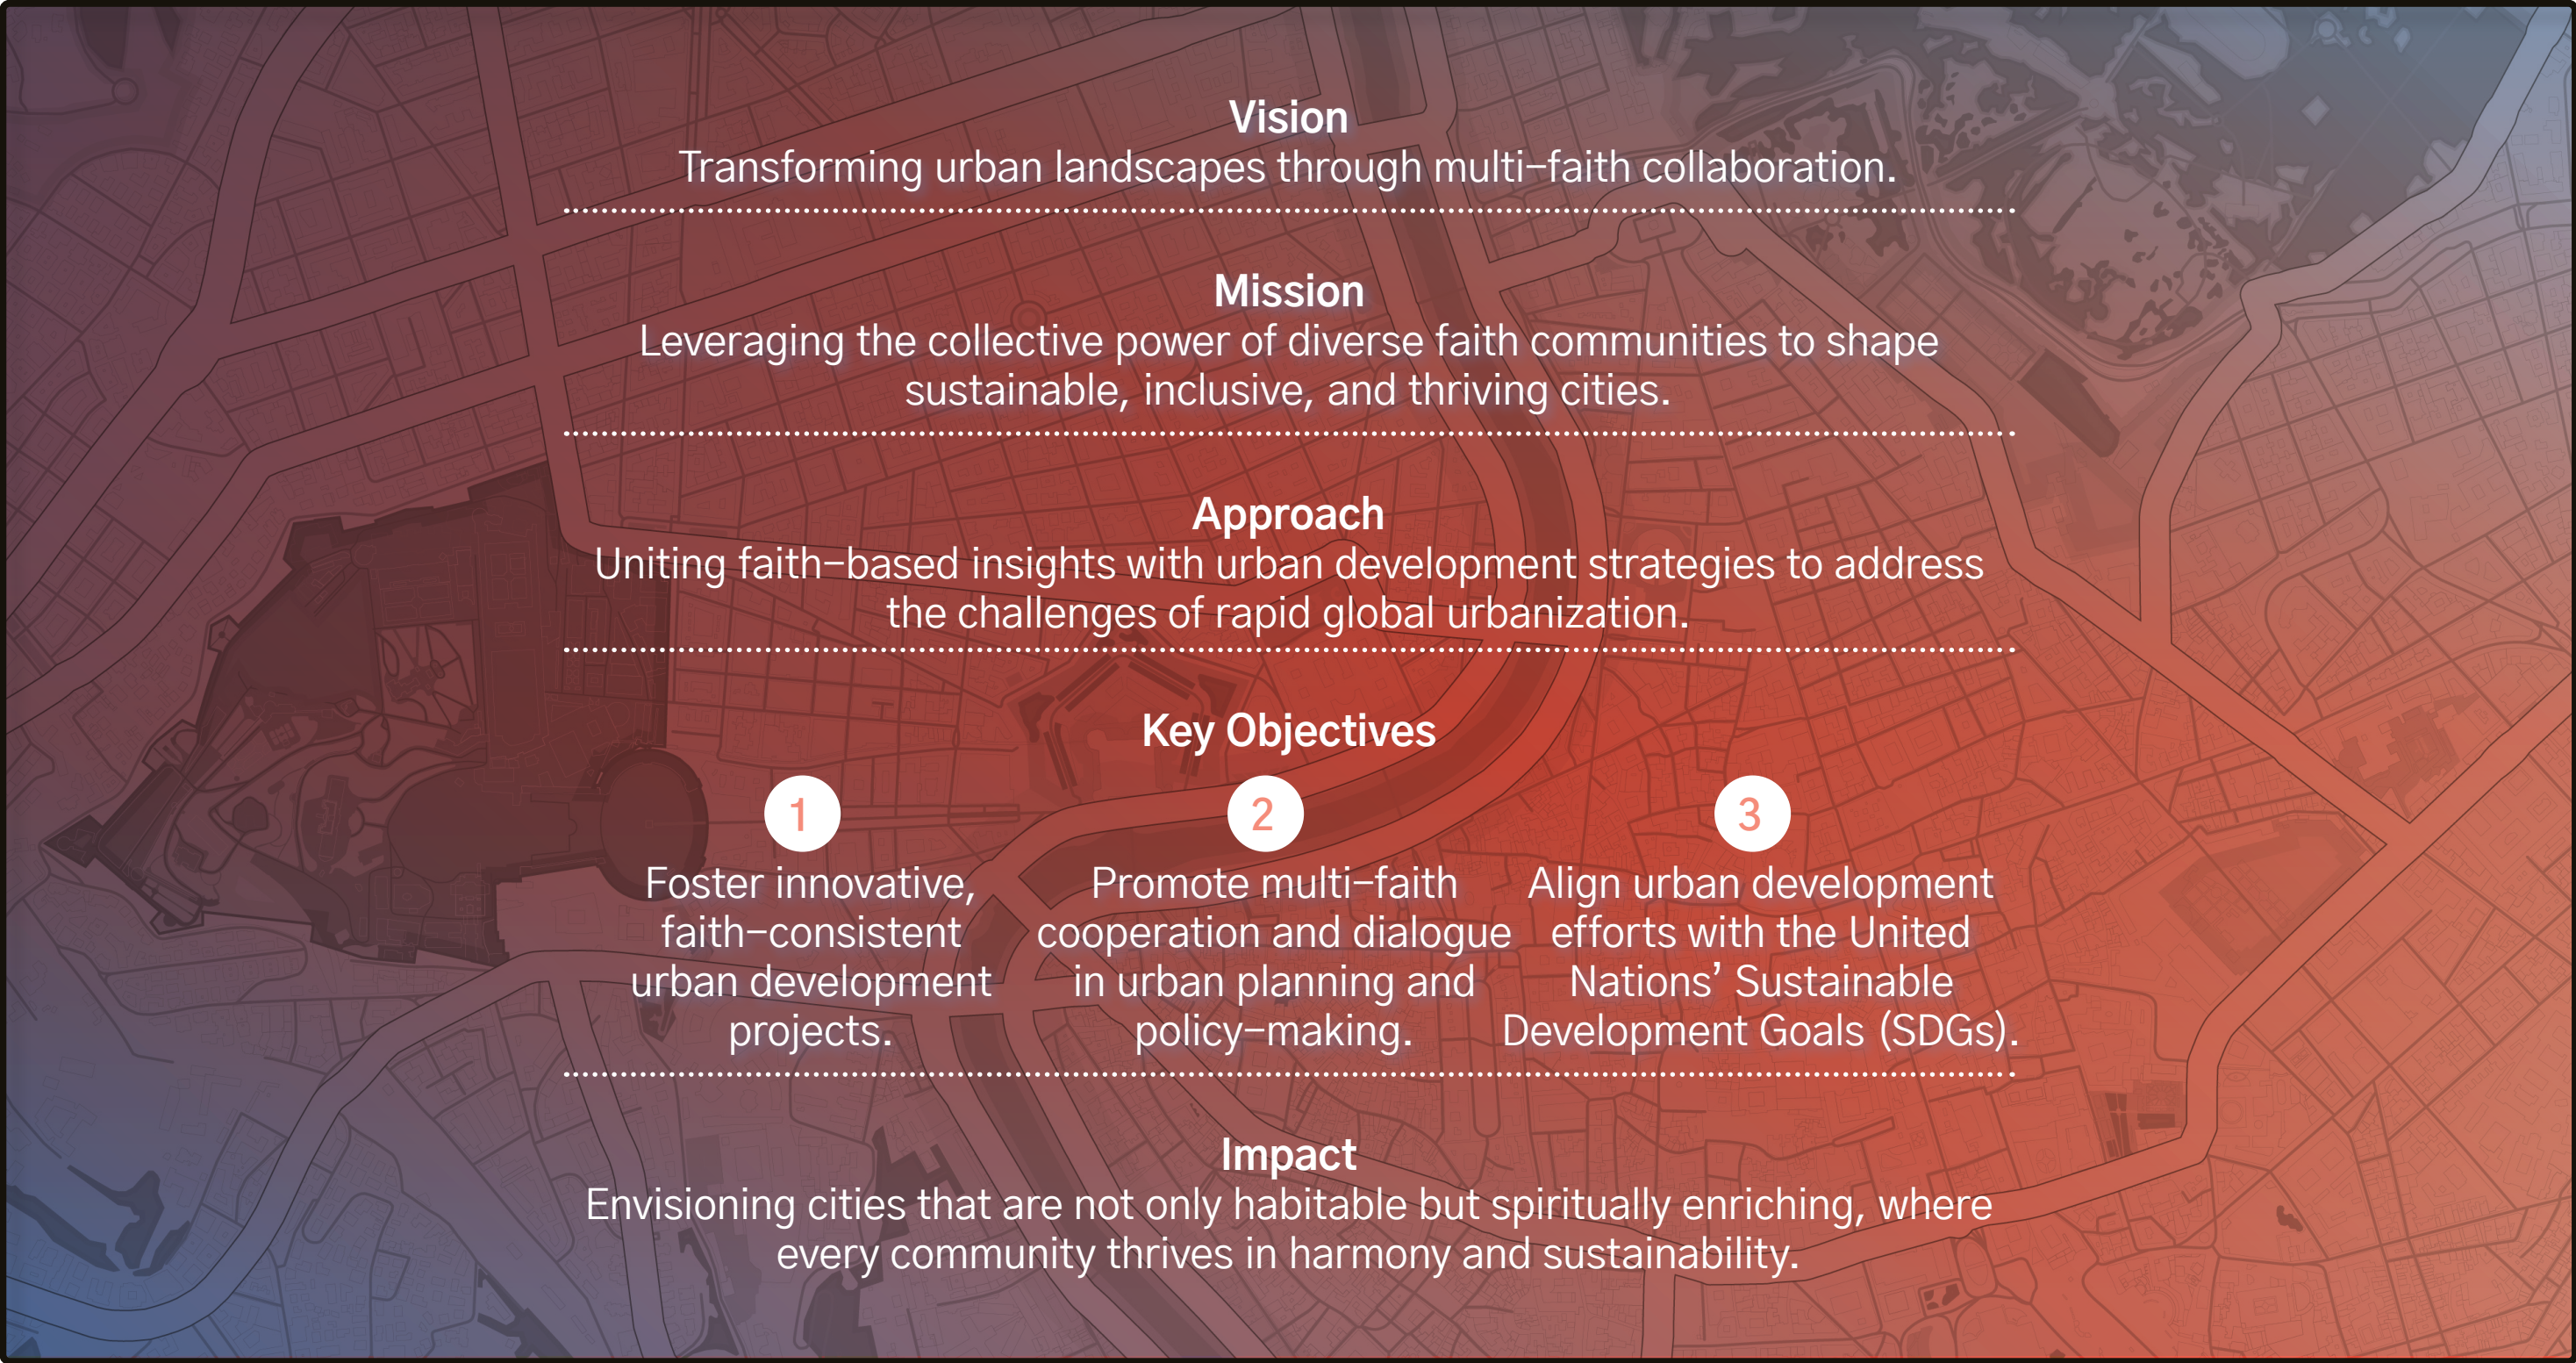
Vision
Transforming urban landscapes through multi-faith collaboration.

Mission
Leveraging the collective power of diverse faith communities to shape sustainable, inclusive, and thriving cities.

Approach
Uniting faith-based insights with urban development strategies to address the challenges of rapid global urbanization.

Key Objectives

1
Foster innovative, faith-consistent urban development projects.

2
Promote multi-faith cooperation and dialogue in urban planning and policy-making.

3
Align urban development efforts with the United Nations' Sustainable Development Goals (SDGs).

Impact
Envisioning cities that are not only habitable but spiritually enriching, where every community thrives in harmony and sustainability.